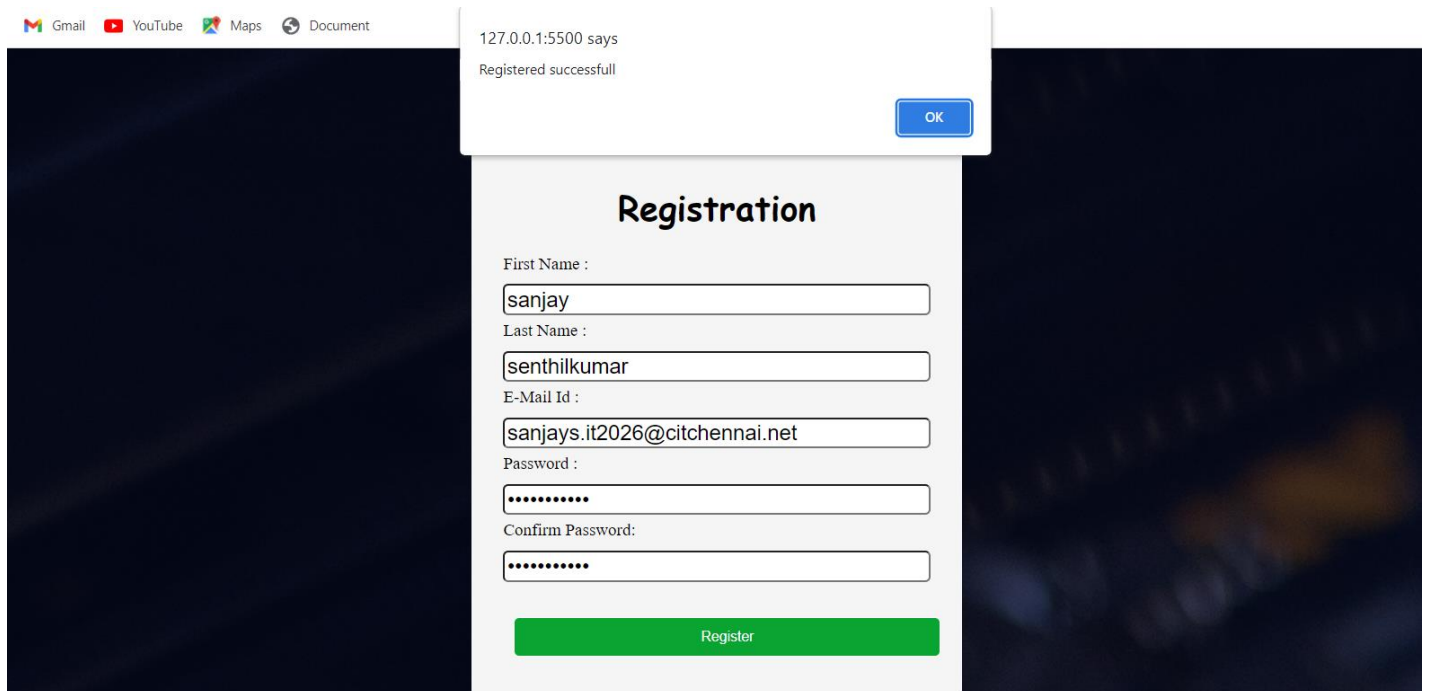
Gmail YouTube Maps Document

127.0.0.1:5500 says
Registered successfull
OK

Registration

First Name :
sanjay
Last Name :
senthilkumar
E-Mail Id :
sanjays.it2026@citchennai.net
Password :
•••••••••••
Confirm Password:
•••••••••••

Register